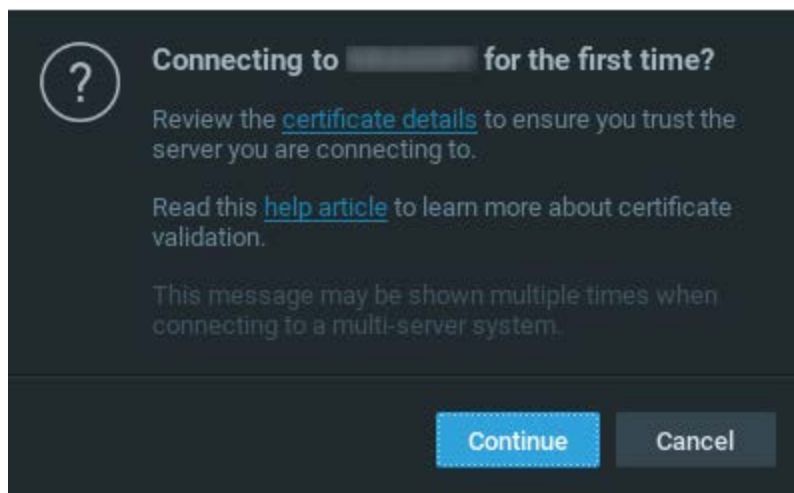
?

Connecting to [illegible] for the first time?

Review the certificate details to ensure you trust the server you are connecting to.

Read this help article to learn more about certificate validation.

This message may be shown multiple times when connecting to a multi-server system.

Continue

Cancel